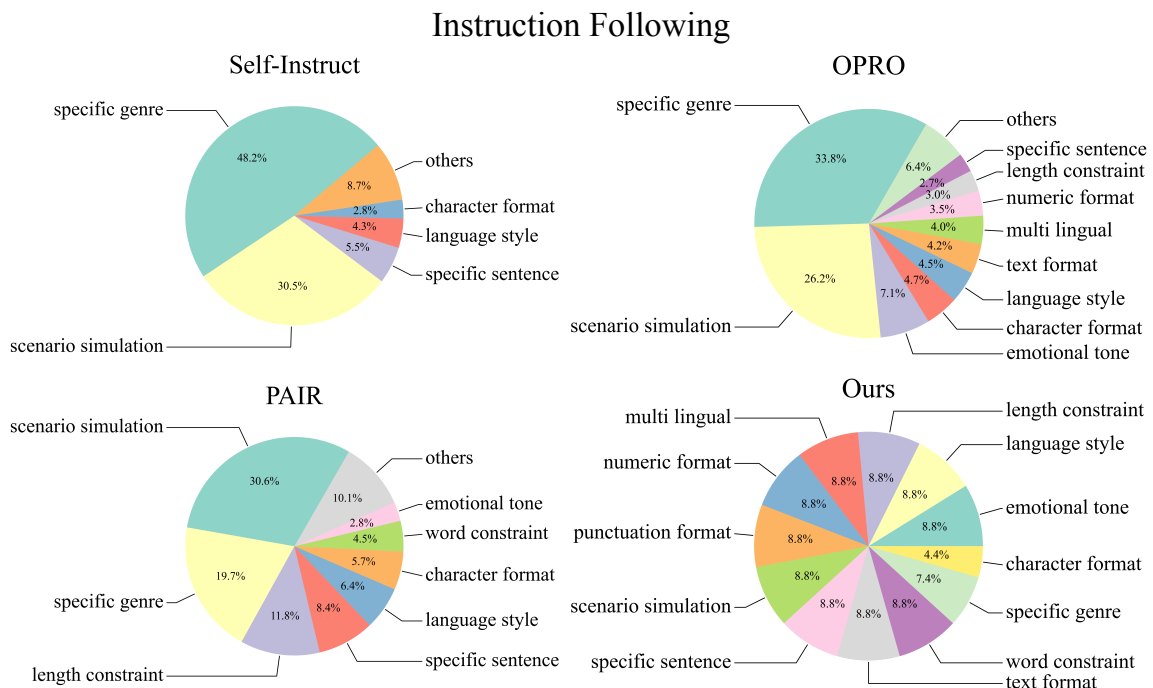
Instruction Following

Self-Instruct

specific genre
48.2%
others
8.7%
character format
2.8%
4.3%
language style
5.5%
specific sentence
30.5%
scenario simulation

OPRO

specific genre
33.8%
others
6.4%
specific sentence
2.7%
length constraint
3.0%
numeric format
3.5%
multi lingual
4.0%
4.2%
text format
4.5%
language style
4.7%
character format
7.1%
emotional tone
26.2%
scenario simulation

PAIR

scenario simulation
30.6%
others
10.1%
emotional tone
2.8%
word constraint
4.5%
5.7%
character format
6.4%
language style
8.4%
specific sentence
11.8%
19.7%
specific genre
length constraint

Ours

multi lingual
length constraint
language style
numeric format
8.8%
8.8%
8.8%
8.8%
emotional tone
8.8%
punctuation format
8.8%
4.4%
character format
7.4%
8.8%
scenario simulation
specific genre
8.8%
8.8%
8.8%
specific sentence
word constraint
text format